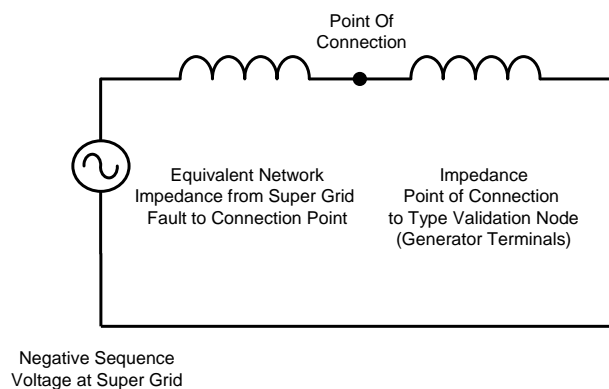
Point Of Connection

Equivalent Network Impedance from Super Grid Fault to Connection Point

Impedance Point of Connection to Type Validation Node (Generator Terminals)

Negative Sequence Voltage at Super Grid